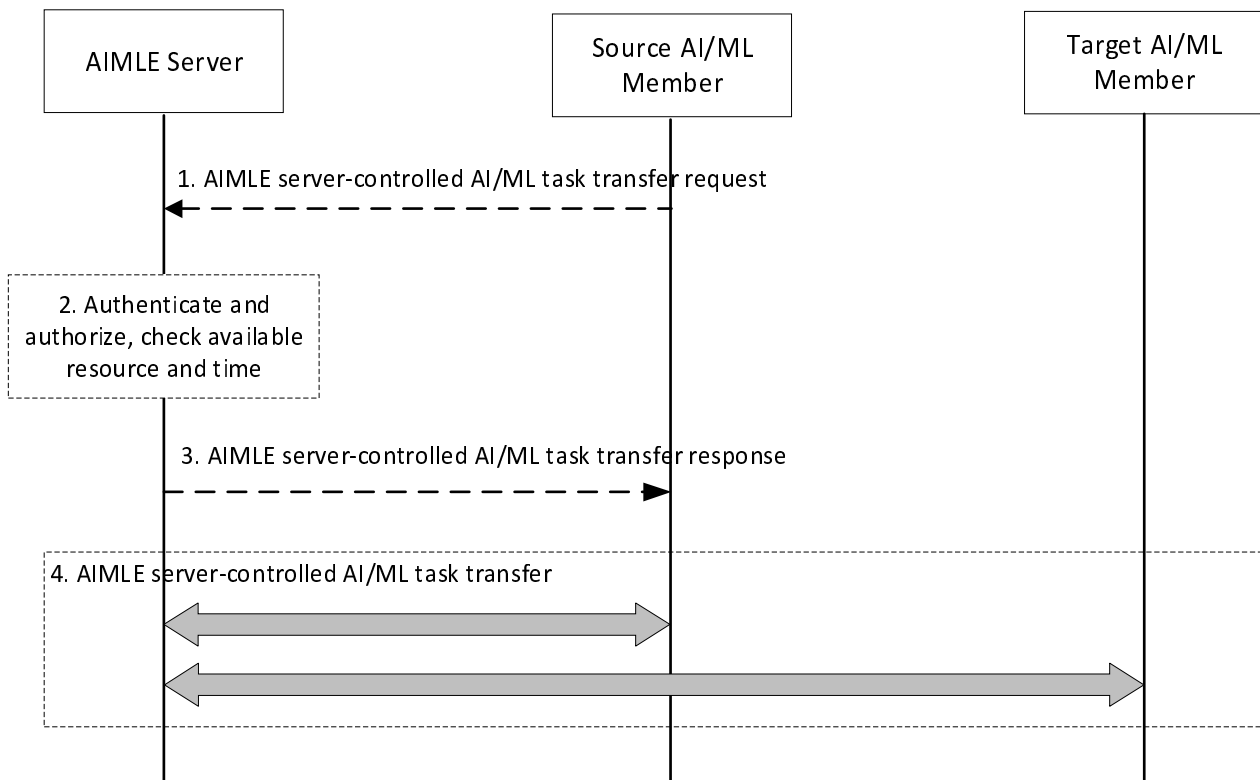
AIMLE Server

Source AI/ML Member

Target AI/ML Member

1. AIMLE server-controlled AI/ML task transfer request

2. Authenticate and authorize, check available resource and time

3. AIMLE server-controlled AI/ML task transfer response

4. AIMLE server-controlled AI/ML task transfer